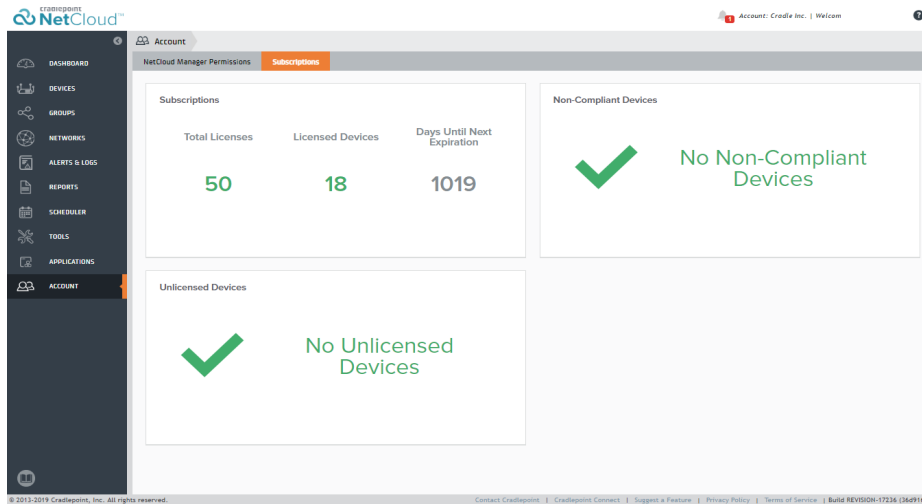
cradlepoint NetCloud™

1 Account: Cradle Inc. | Welcom

Account

NetCloud Manager Permissions | Subscriptions

DASHBOARD
DEVICES
GROUPS
NETWORKS
ALERTS & LOGS
REPORTS
SCHEDULER
TOOLS
APPLICATIONS
ACCOUNT

Subscriptions

| Total Licenses | Licensed Devices | Days Until Next Expiration |
|---|---|---|
| 50 | 18 | 1019 |

Non-Compliant Devices

No Non-Compliant Devices

Unlicensed Devices

No Unlicensed Devices

© 2013-2019 Cradlepoint, Inc. All rights reserved.

Contact Cradlepoint | Cradlepoint Connect | Suggest a Feature | Privacy Policy | Terms of Service | Build REVISION-17236 (36d9